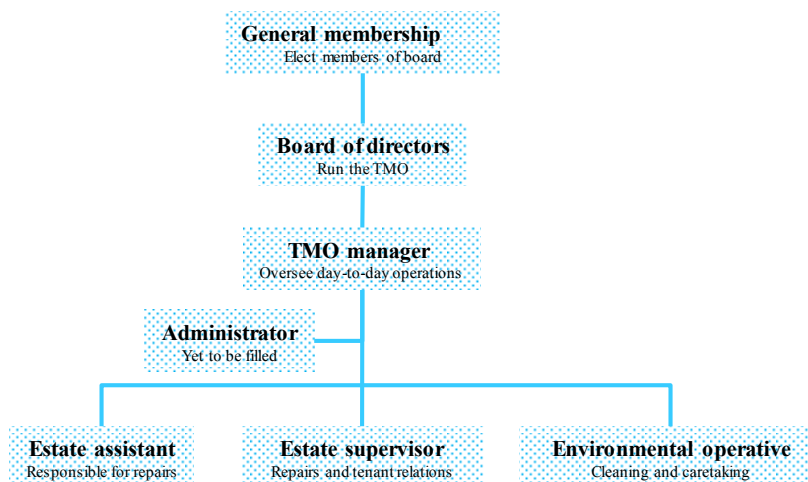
General membership
Elect members of board

Board of directors
Run the TMO

TMO manager
Oversee day-to-day operations

Administrator
Yet to be filled

Estate assistant
Responsible for repairs

Estate supervisor
Repairs and tenant relations

Environmental operative
Cleaning and caretaking